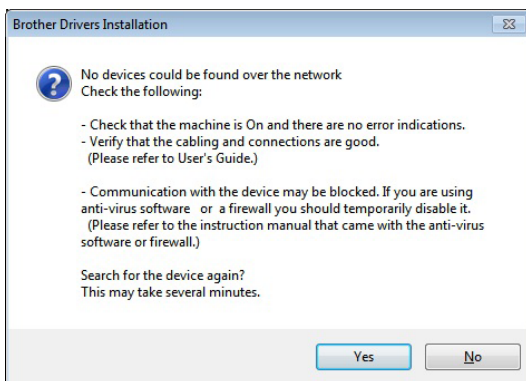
Brother Drivers Installation

No devices could be found over the network
Check the following:

- Check that the machine is On and there are no error indications.
- Verify that the cabling and connections are good.
(Please refer to User's Guide.)

- Communication with the device may be blocked. If you are using anti-virus software or a firewall you should temporarily disable it.
(Please refer to the instruction manual that came with the anti-virus software or firewall.)

Search for the device again?
This may take several minutes.

Yes
No